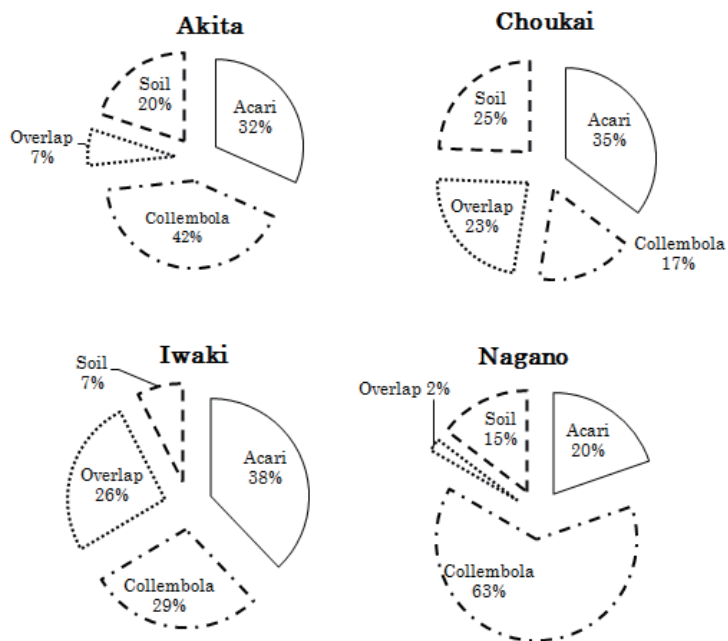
Akita

Soil 20%

Acari 32%

Overlap 7%

Collembola 42%

Choukai

Soil 25%

Acari 35%

Overlap 23%

Collembola 17%

Iwaki

Soil 7%

Acari 38%

Overlap 26%

Collembola 29%

Nagano

Overlap 2%

Soil 15%

Acari 20%

Collembola 63%